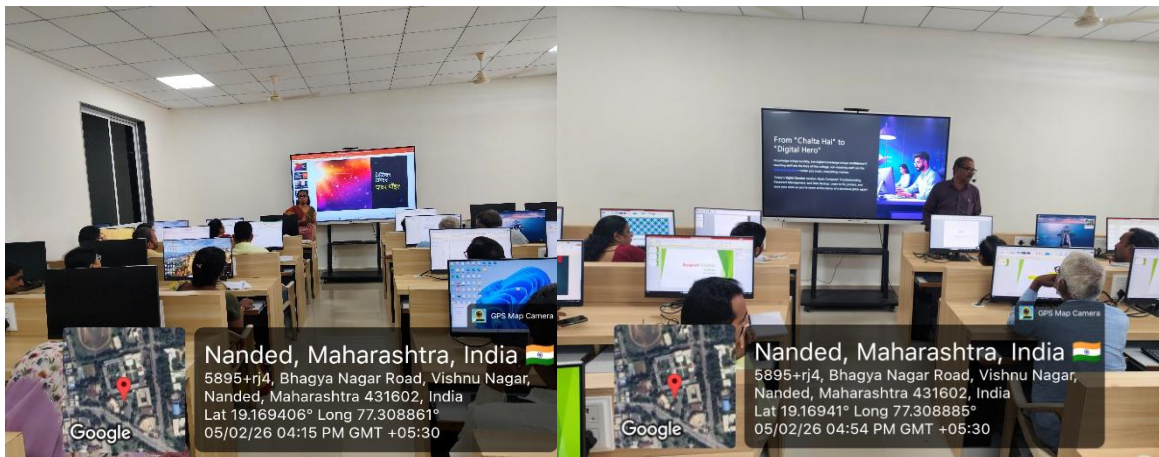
GPS Map Camera

Nanded, Maharashtra, India
5895+rj4, Bhagya Nagar Road, Vishnu Nagar, Nanded, Maharashtra 431602, India
Lat 19.169406° Long 77.308861°
05/02/26 04:15 PM GMT +05:30

Google

From "Chalta Hai" to "Digital Hero"

GPS Map Camera

Nanded, Maharashtra, India
5895+rj4, Bhagya Nagar Road, Vishnu Nagar, Nanded, Maharashtra 431602, India
Lat 19.16941° Long 77.308885°
05/02/26 04:54 PM GMT +05:30

Google